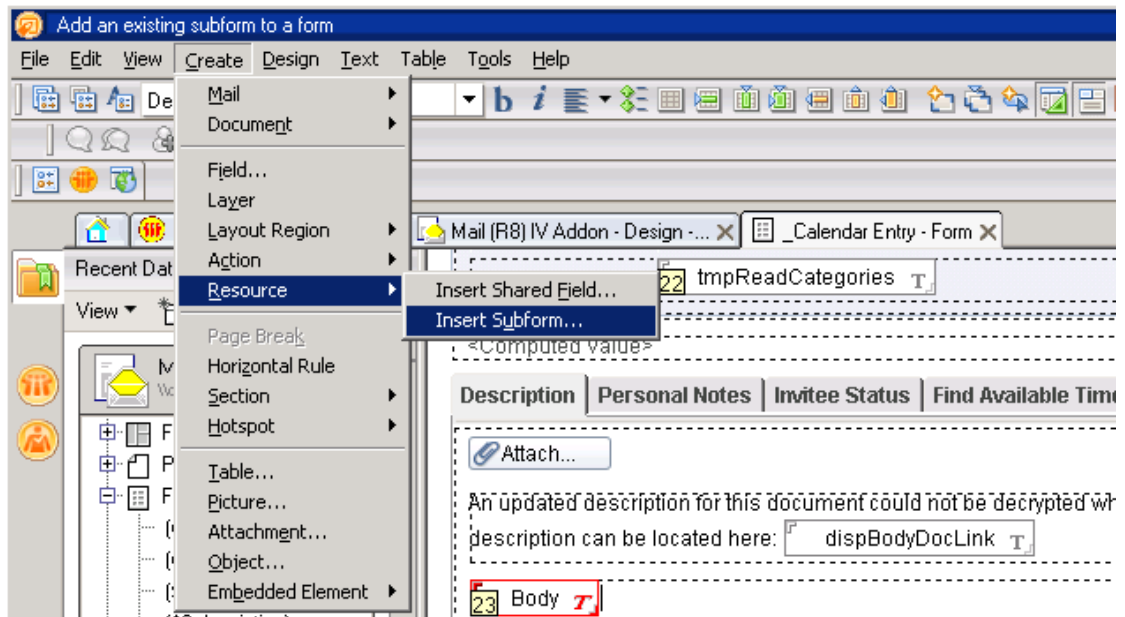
Add an existing subform to a form

File Edit View Create Design Text Table Tools Help

De

Mail
Document
Field...
Layer
Layout Region
Action
Resource
Page Break
Horizontal Rule
Section
Hotspot
Table...
Picture...
Attachment...
Object...
Embedded Element

Insert Shared Field...
Insert Subform...

Mail (R8) IV Addon - Design -...
_Calendar Entry - Form

Recent Dat

View

22 tmpReadCategories T

<Computed Value>

Description | Personal Notes | Invitee Status | Find Available Tim

Attach...

An updated description for this document could not be decrypted wh description can be located here: dispBodyDocLink T

23 Body T